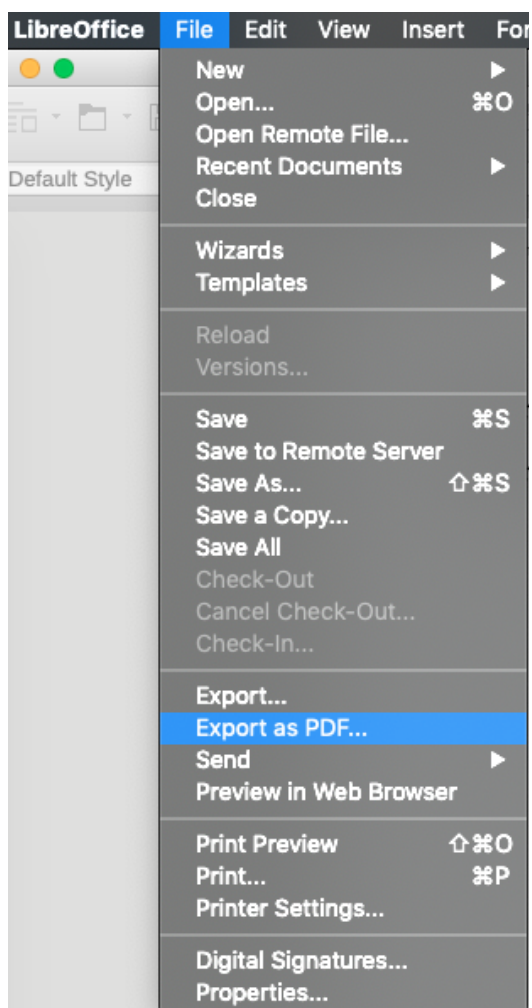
LibreOffice File Edit View Insert For

Default Style

New ▶
Open... ⌘O
Open Remote File...
Recent Documents ▶
Close

Wizards ▶
Templates ▶

Reload
Versions...

Save ⌘S
Save to Remote Server
Save As... ⇧⌘S
Save a Copy...
Save All
Check-Out
Cancel Check-Out...
Check-In...

Export...
Export as PDF...
Send ▶
Preview in Web Browser

Print Preview ⇧⌘O
Print... ⌘P
Printer Settings...

Digital Signatures...
Properties...